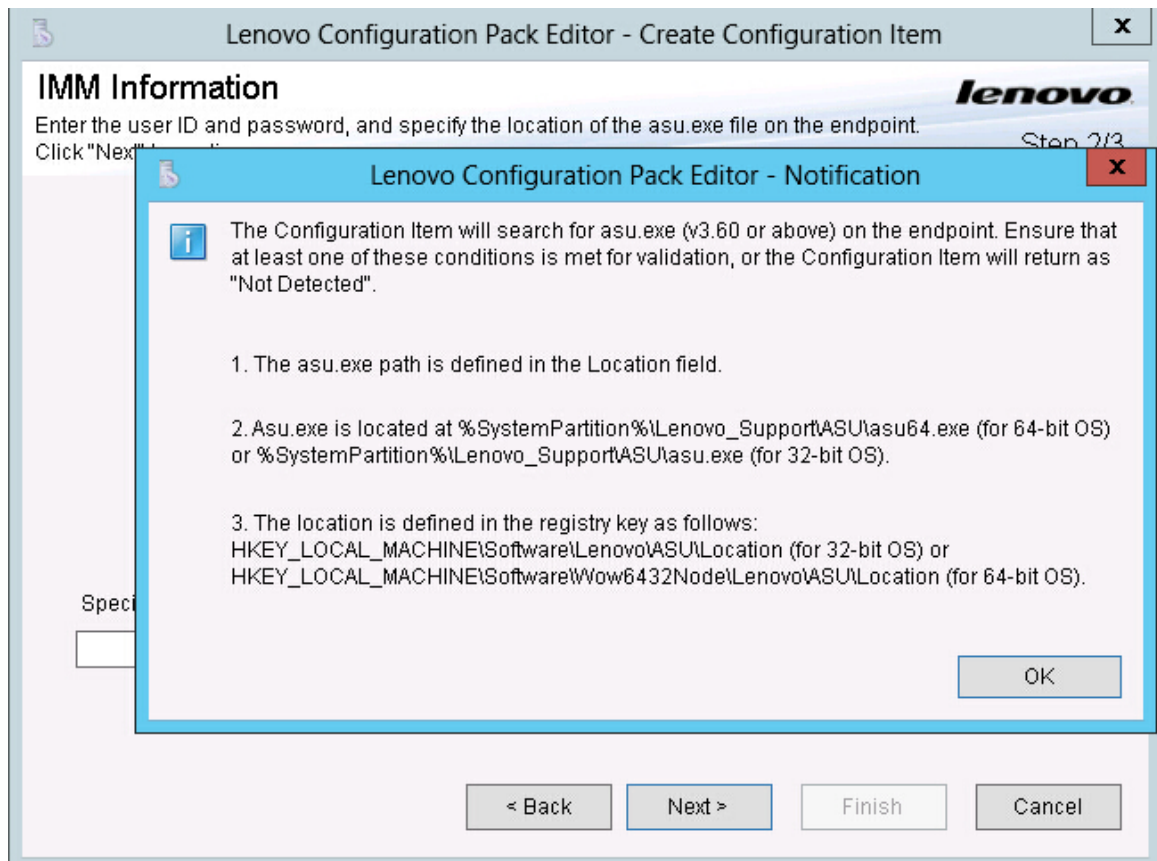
Lenovo Configuration Pack Editor - Create Configuration Item

x

IMM Information

lenovo

Enter the user ID and password, and specify the location of the asu.exe file on the endpoint.

Click "Next" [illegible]

Step 2/3

Lenovo Configuration Pack Editor - Notification

x

The Configuration Item will search for asu.exe (v3.60 or above) on the endpoint. Ensure that at least one of these conditions is met for validation, or the Configuration Item will return as "Not Detected".

1. The asu.exe path is defined in the Location field.

2. Asu.exe is located at %SystemPartition%\Lenovo_Support\ASU\asu64.exe (for 64-bit OS) or %SystemPartition%\Lenovo_Support\ASU\asu.exe (for 32-bit OS).

3. The location is defined in the registry key as follows:
HKEY_LOCAL_MACHINE\Software\Lenovo\ASU\Location (for 32-bit OS) or
HKEY_LOCAL_MACHINE\Software\Wow6432Node\Lenovo\ASU\Location (for 64-bit OS).

OK

Speci

< Back

Next >

Finish

Cancel